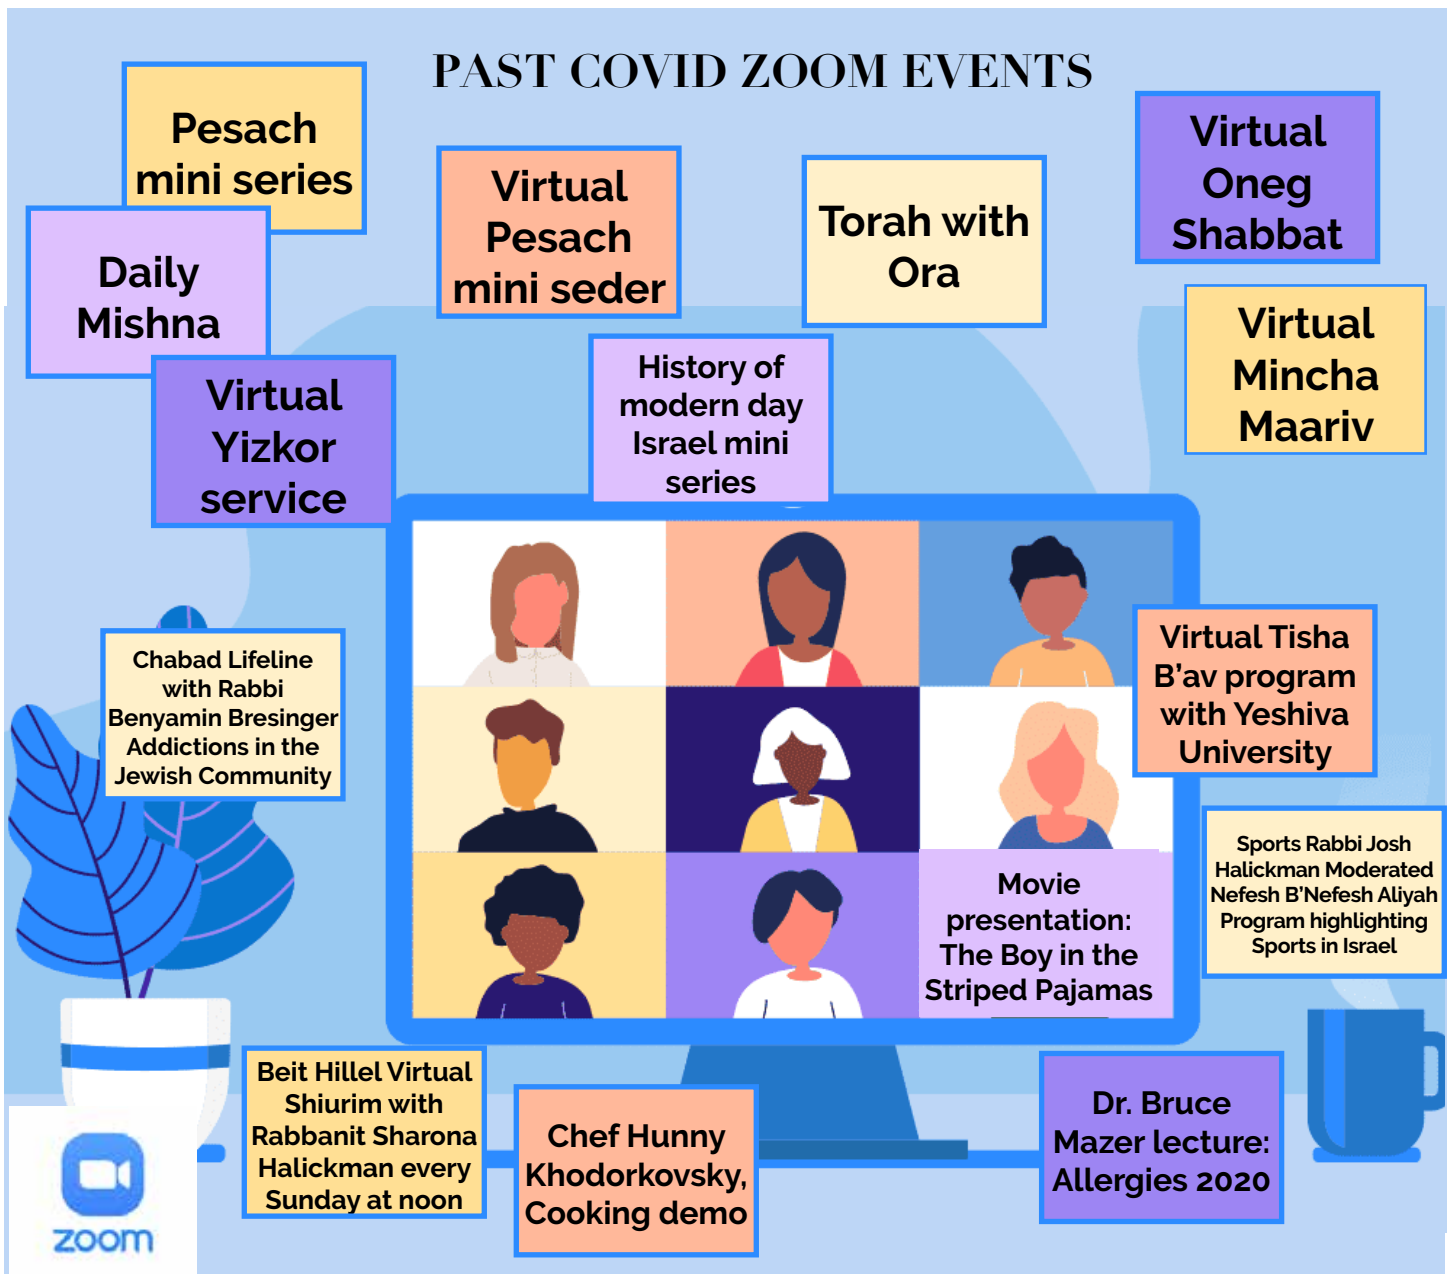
PAST COVID ZOOM EVENTS

Pesach mini series

Daily Mishna

Virtual Yizkor service

Virtual Pesach mini seder

Torah with Ora

Virtual Oneg Shabbat

Virtual Mincha Maariv

History of modern day Israel mini series

Chabad Lifeline with Rabbi Benyamin Bresinger Addictions in the Jewish Community

Virtual Tisha B'av program with Yeshiva University

Sports Rabbi Josh Halickman Moderated Nefesh B'Nefesh Aliyah Program highlighting Sports in Israel

Movie presentation: The Boy in the Striped Pajamas

Beit Hillel Virtual Shiurim with Rabbanit Sharona Halickman every Sunday at noon

Chef Hunny Khodorkovsky, Cooking demo

Dr. Bruce Mazer lecture: Allergies 2020

zoom